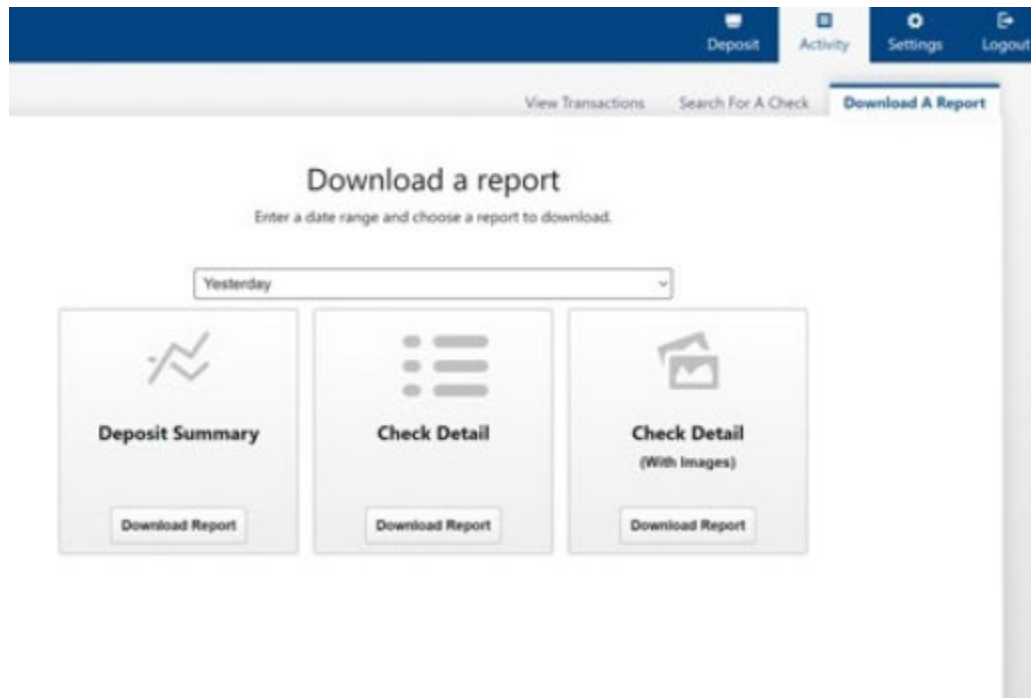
Deposit
Activity
Settings
Logout

View Transactions
Search For A Check
Download A Report

Download a report

Enter a date range and choose a report to download.

Yesterday

Deposit Summary
Download Report

Check Detail
Download Report

Check Detail
(With Images)
Download Report